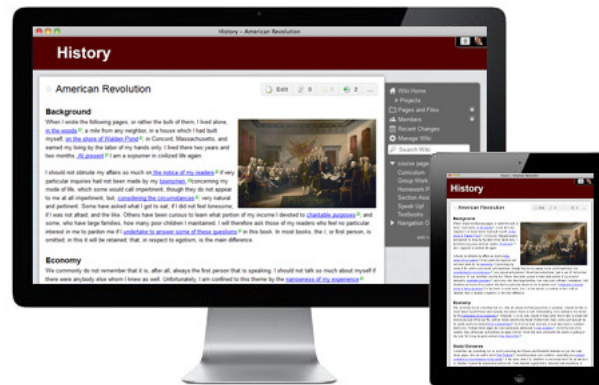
History – American Revolution

History

American Revolution

Edit 0 1 2 ...

Background

When I write the following pages, or rather the bulk of them, I lived alone, in the woods, a mile from any neighbor, in a house which I had built myself, on the shore of Walden Pond, in Concord, Massachusetts, and earned my living by the labor of my hands only. I lived there two years and two months. At present I am a sojourner in civilized life again.

I should not obtrude my affairs so much on the notice of my readers if very particular inquiries had not been made by my townsmen concerning my mode of life, which some would call impertinent, though they do not appear to me at all impertinent, but, considering the circumstances, very natural and pertinent. Some have asked what I got to eat, if I did not feel lonesome, if I was not afraid, and the like. Others have been curious to learn what portion of my income I devoted to charitable purposes; and some, who have large families, how many poor children I maintained. I will therefore ask those of my readers who feel no particular interest in me to pardon me if I undertake to answer some of these questions in this book. In most books, the I, or first person, is omitted; in this it will be retained; that, in respect to egotism, is the main difference.

Economy

We commonly do not remember that it is, after all, always the first person that is speaking. I should not talk so much about myself if there were anybody else whom I knew as well. Unfortunately, I am confined to this theme by the narrowness of my experience.

Wiki Home
Projects
Pages and Files
Members
Recent Changes
Manage Wiki
Search Wiki
Course pages
Curriculum
Group Work
Homework P
Section Ass
Speak Up!
Textbooks
Navigation G

History

American Revolution

Background

Economy

Social Concerns